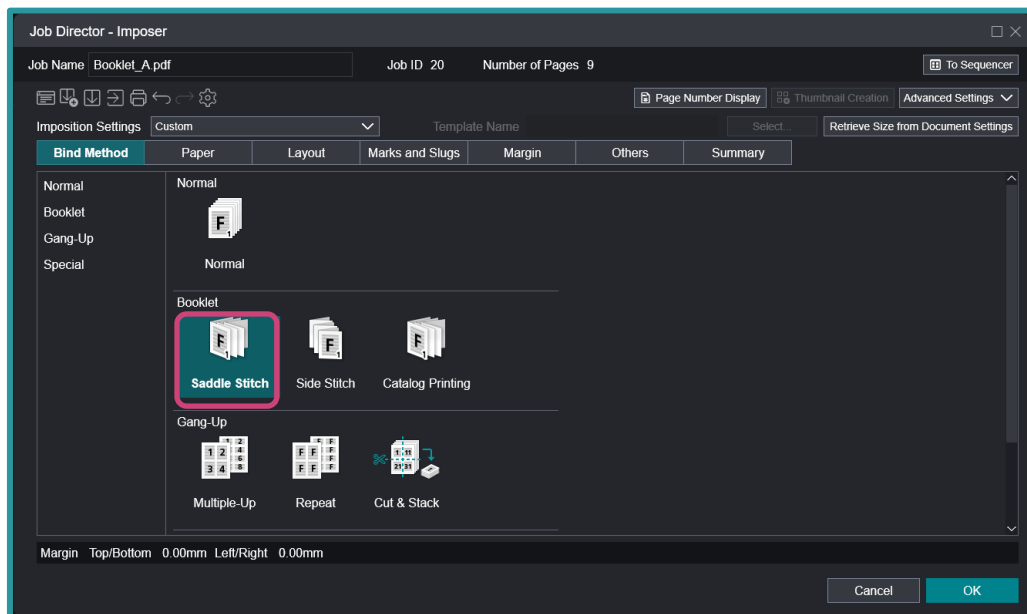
Job Director - Imposer

Job Name Booklet_A.pdf Job ID 20 Number of Pages 9 To Sequencer

Page Number Display Thumbnail Creation Advanced Settings

Imposition Settings Custom Template Name Select... Retrieve Size from Document Settings

| Bind Method | Paper | Layout | Marks and Slugs | Margin | Others | Summary |
|---|---|---|---|---|---|---|

Normal
Booklet
Gang-Up
Special

Normal

F 1

Normal

Booklet

F 1

Saddle Stitch

F 1

Side Stitch

F 1

Catalog Printing

Gang-Up

1 2 3 4 1 2 4 6 8

Multiple-Up

F F F F F F F F

Repeat

1 11 21 31

Cut & Stack

Margin Top/Bottom 0.00mm Left/Right 0.00mm

Cancel OK